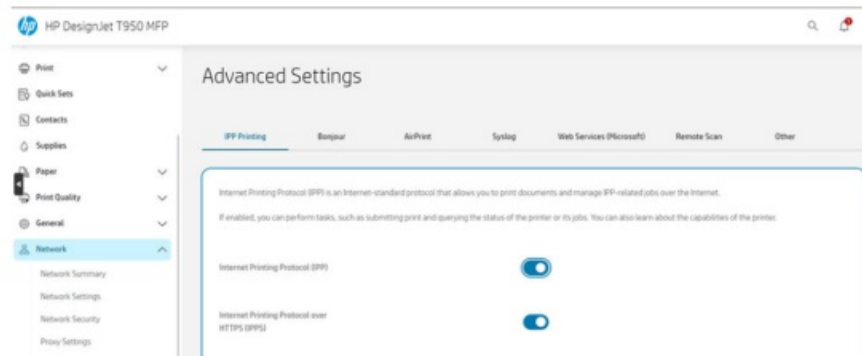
HP DesignJet T950 MFP

Print
Quick Sets
Contacts
Supplies
Paper
Print Quality
General
Network
Network Summary
Network Settings
Network Security
Proxy Settings

Advanced Settings

IPP Printing
Bonjour
AirPrint
Syslog
Web Services (Microsoft)
Remote Scan
Other

Internet Printing Protocol (IPP) is an Internet-standard protocol that allows you to print documents and manage IPP-related jobs over the Internet.

If enabled, you can perform tasks, such as submitting print and querying the status of the printer or its jobs. You can also learn about the capabilities of the printer.

Internet Printing Protocol (IPP)

Internet Printing Protocol over HTTPS (IPPS)